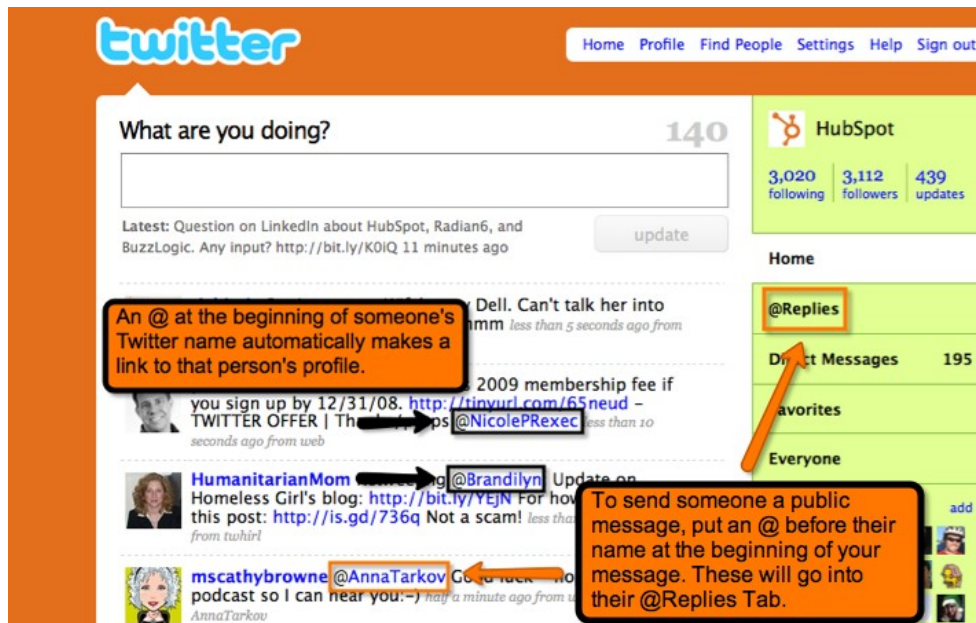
twitter

Home Profile Find People Settings Help Sign out

What are you doing? 140

Latest: Question on LinkedIn about HubSpot, Radian6, and BuzzLogic. Any input? http://bit.ly/K0iQ 11 minutes ago

update

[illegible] Dell. Can't talk her into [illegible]mm less than 5 seconds ago from

An @ at the beginning of someone's Twitter name automatically makes a link to that person's profile.

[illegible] 2009 membership fee if you sign up by 12/31/08. http://tinyurl.com/65neud – TWITTER OFFER | Th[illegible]s @NicolePRexec less than 10 seconds ago from web

HumanitarianMom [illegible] @Brandilyn Update on Homeless Girl's blog: http://bit.ly/YEjN For how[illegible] this post: http://is.gd/736q Not a scam! less tha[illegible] from twhirl

mscathybrowne @AnnaTarkov G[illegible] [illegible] podcast so I can hear you:-) half a minute ago from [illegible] AnnaTarkov

HubSpot

3,020 following 3,112 followers 439 updates

Home

@Replies

D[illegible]t Messages 195

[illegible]avorites

Everyone

add

To send someone a public message, put an @ before their name at the beginning of your message. These will go into their @Replies Tab.